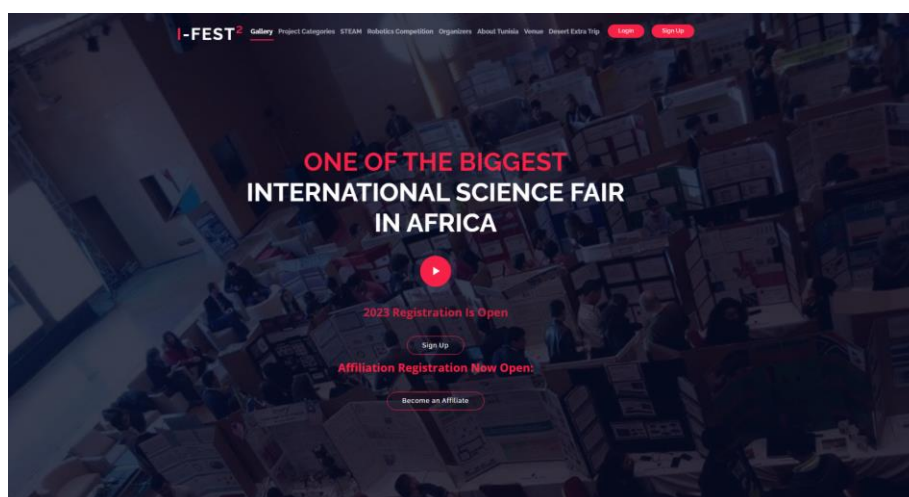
I-FEST$^2$ Gallery Project Categories STEAM Robotics Competition Organizers About Tunisia Venue Desert Extra Trip Login Sign Up

ONE OF THE BIGGEST
INTERNATIONAL SCIENCE FAIR
IN AFRICA

2023 Registration Is Open

Sign Up

Affiliation Registration Now Open:

Become an Affiliate